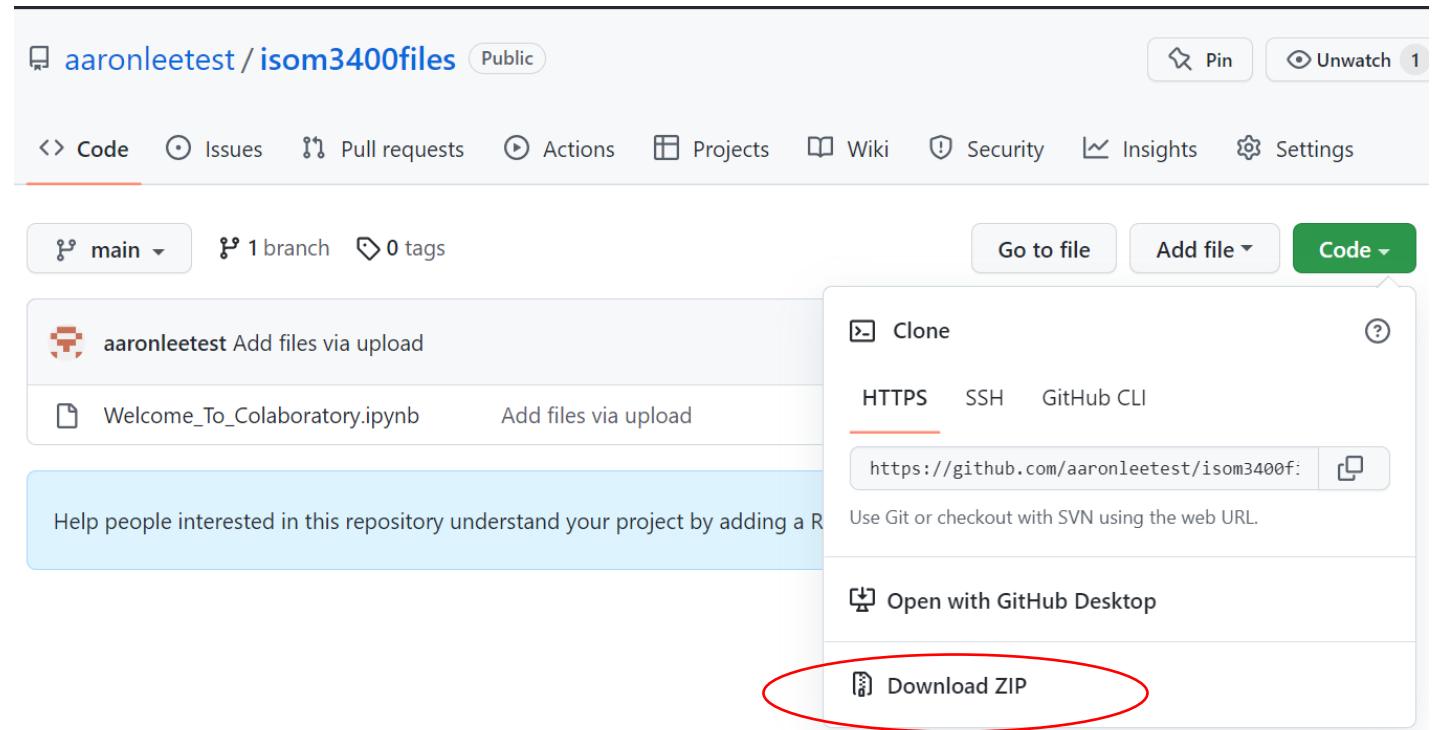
aaronleetest / isom3400files Public

Pin Unwatch 1

Code Issues Pull requests Actions Projects Wiki Security Insights Settings

main 1 branch 0 tags

Go to file Add file Code

aaronleetest Add files via upload

Welcome_To_Colaboratory.ipynb Add files via upload

Help people interested in this repository understand your project by adding a R

Clone

HTTPS SSH GitHub CLI

https://github.com/aaronleetest/isom3400f:

Use Git or checkout with SVN using the web URL.

Open with GitHub Desktop

Download ZIP